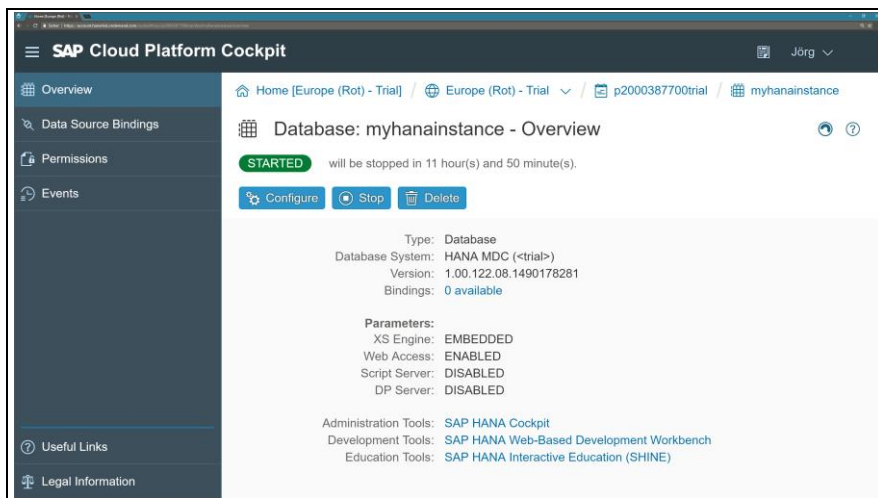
SAP Cloud Platform Cockpit

Jörg

Overview
Data Source Bindings
Permissions
Events

Useful Links
Legal Information

Home [Europe (Rot) - Trial] / Europe (Rot) - Trial / p2000387700trial / myhanainstance

Database: myhanainstance - Overview

STARTED will be stopped in 11 hour(s) and 50 minute(s).

Configure Stop Delete

Type: Database
Database System: HANA MDC (<trial>)
Version: 1.00.122.08.1490178281
Bindings: 0 available

Parameters:
XS Engine: EMBEDDED
Web Access: ENABLED
Script Server: DISABLED
DP Server: DISABLED

Administration Tools: SAP HANA Cockpit
Development Tools: SAP HANA Web-Based Development Workbench
Education Tools: SAP HANA Interactive Education (SHINE)